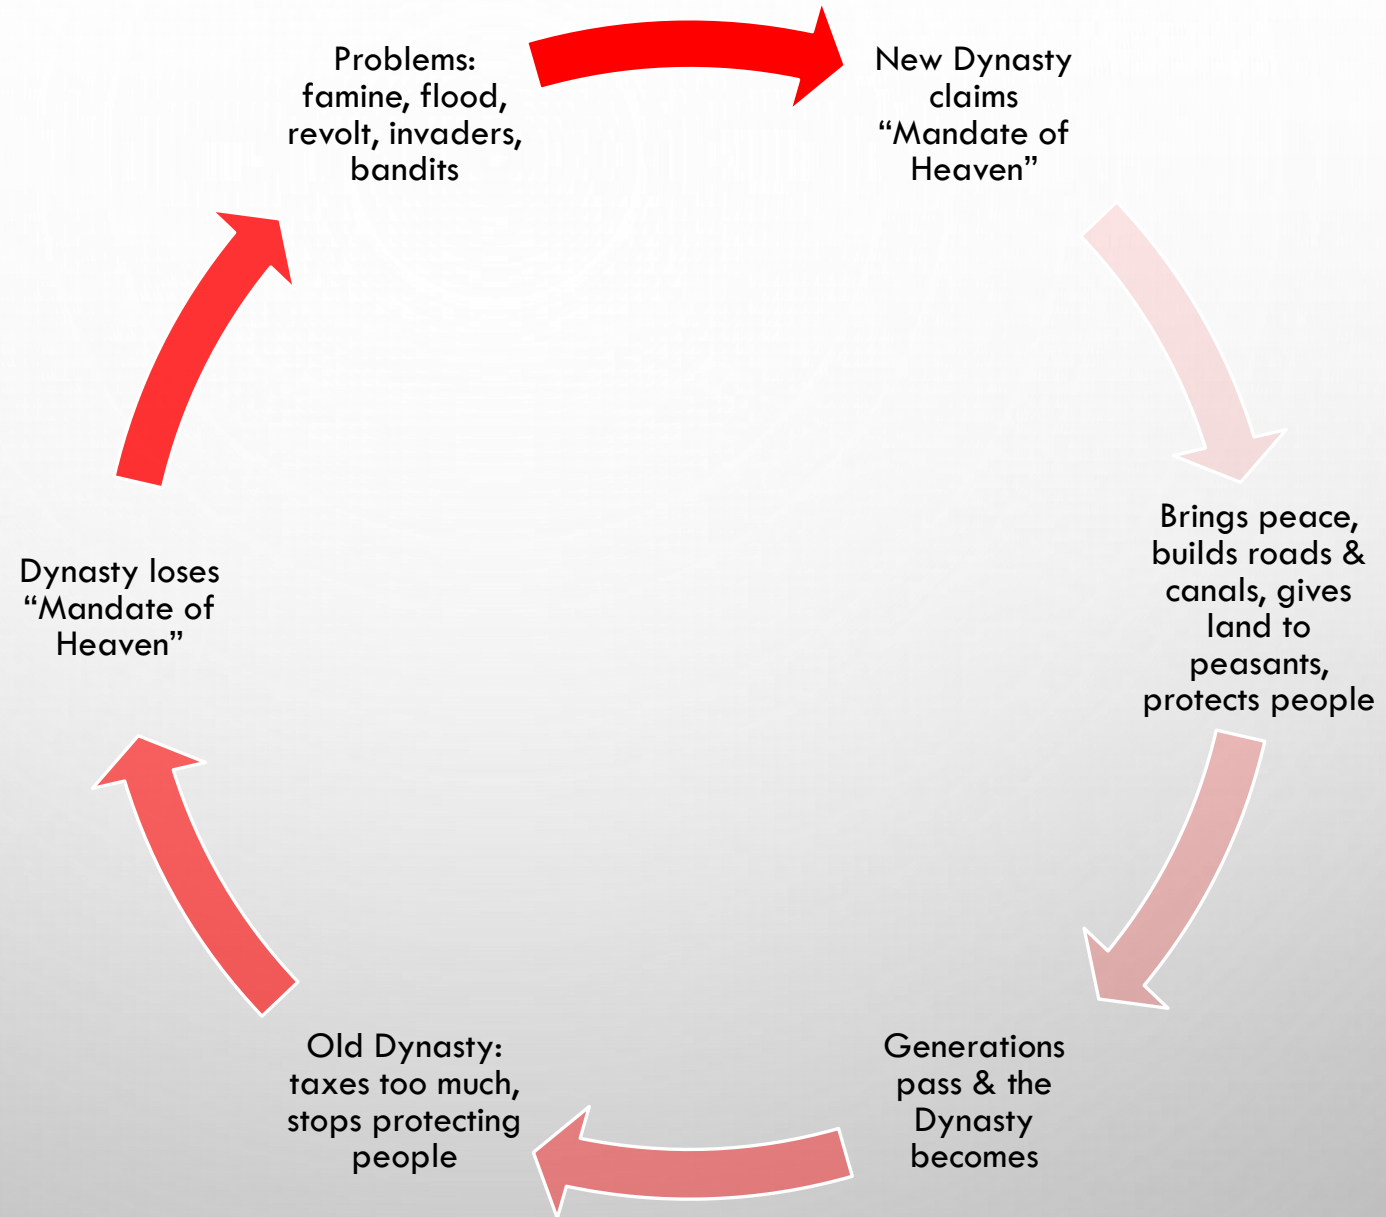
Problems: famine, flood, revolt, invaders, bandits

New Dynasty claims “Mandate of Heaven”

Brings peace, builds roads & canals, gives land to peasants, protects people

Generations pass & the Dynasty becomes

Old Dynasty: taxes too much, stops protecting people

Dynasty loses “Mandate of Heaven”